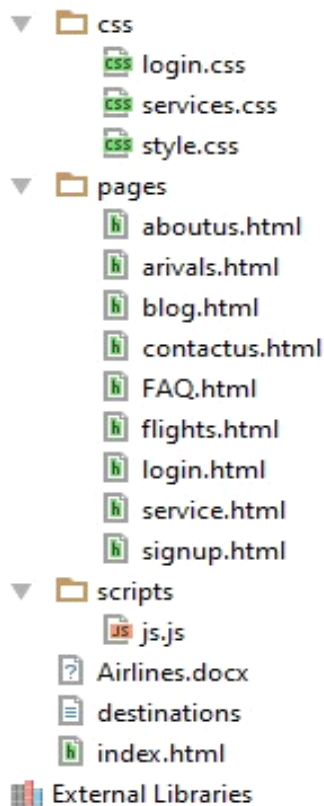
css
CSS login.css
CSS services.css
CSS style.css
pages
h aboutus.html
h arivals.html
h blog.html
h contactus.html
h FAQ.html
h flights.html
h login.html
h service.html
h signup.html
scripts
JS js.js
? Airlines.docx
destinations
h index.html
External Libraries